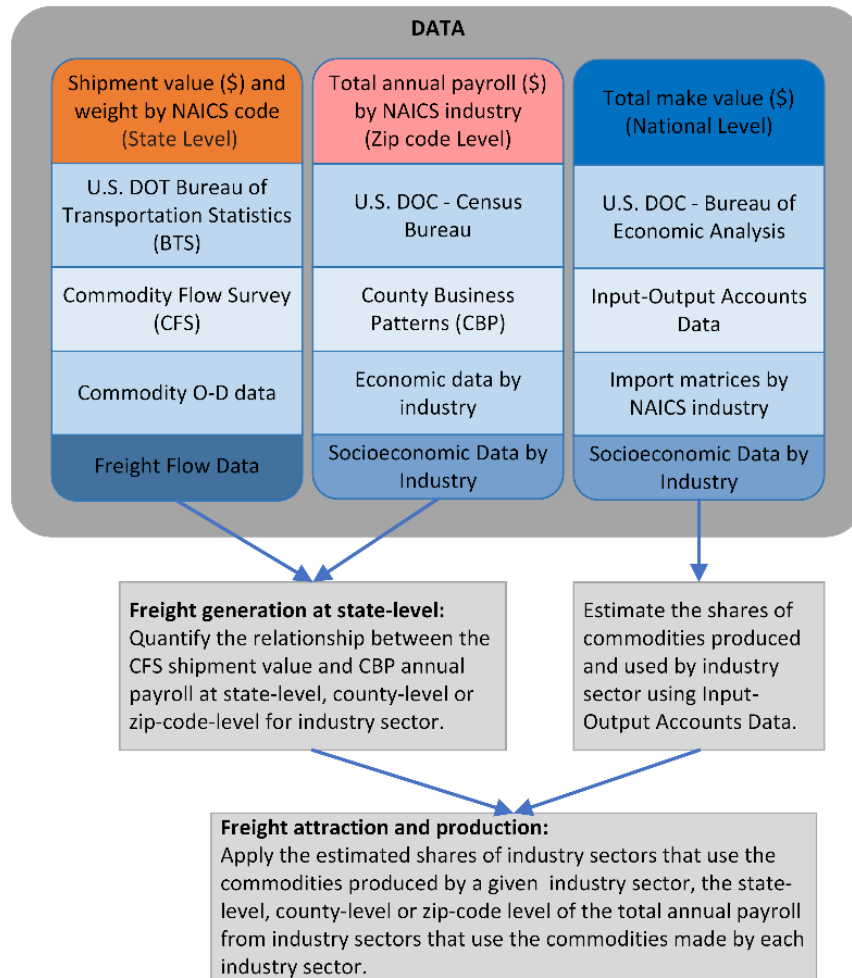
DATA

Shipment value (\$) and weight by NAICS code (State Level)

U.S. DOT Bureau of Transportation Statistics (BTS)

Commodity Flow Survey (CFS)

Commodity O-D data

Freight Flow Data

Total annual payroll (\$) by NAICS industry (Zip code Level)

U.S. DOC - Census Bureau

County Business Patterns (CBP)

Economic data by industry

Socioeconomic Data by Industry

Total make value (\$) (National Level)

U.S. DOC - Bureau of Economic Analysis

Input-Output Accounts Data

Import matrices by NAICS industry

Socioeconomic Data by Industry

**Freight generation at state-level:** Quantify the relationship between the CFS shipment value and CBP annual payroll at state-level, county-level or zip-code-level for industry sector.

Estimate the shares of commodities produced and used by industry sector using Input-Output Accounts Data.

**Freight attraction and production:** Apply the estimated shares of industry sectors that use the commodities produced by a given industry sector, the state-level, county-level or zip-code level of the total annual payroll from industry sectors that use the commodities made by each industry sector.